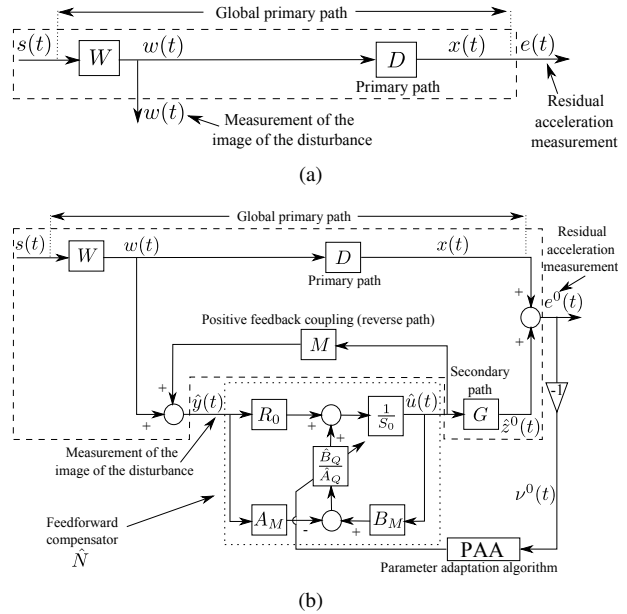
Global primary path

$s(t)$ $W$ $w(t)$ $D$ $x(t)$ $e(t)$

Primary path

$w(t)$ Measurement of the image of the disturbance

Residual acceleration measurement

(a)

Global primary path

$s(t)$ $W$ $w(t)$ $D$ $x(t)$

Primary path

Residual acceleration measurement

$e^0(t)$

+

+

Positive feedback coupling (reverse path)

$M$

+

+

$\hat{y}(t)$ $R_0$ $\frac{1}{S_0}$ $\hat{u}(t)$

Secondary path

$G$ $\hat{z}^0(t)$

-1

Measurement of the image of the disturbance

+

+

$\frac{\hat{B}_Q}{\hat{A}_Q}$

$\nu^0(t)$

Feedforward compensator $\hat{N}$

$A_M$ - + $B_M$

PAA

Parameter adaptation algorithm

(b)